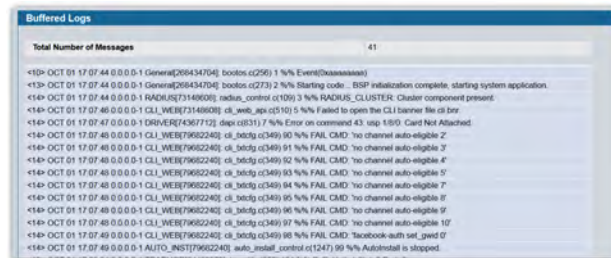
Buffered Logs

| Total Number of Messages | 41 |
|---|---|

<10> OCT 01 17:07:44 0.0.0.0-1 General[268434704]: bootos.c(256) 1 %% Event(0xaaaaaaaa)
<13> OCT 01 17:07:44 0.0.0.0-1 General[268434704]: bootos.c(273) 2 %% Starting code... BSP initialization complete, starting system application.
<14> OCT 01 17:07:44 0.0.0.0-1 RADIUS[73148608]: radius_control.c(109) 3 %% RADIUS_CLUSTER: Cluster component present.
<14> OCT 01 17:07:46 0.0.0.0-1 CLI_WEB[73148608]: cli_web_api.c(510) 5 %% Failed to open the CLI banner file cli.bnr.
<14> OCT 01 17:07:47 0.0.0.0-1 DRIVER[74367712]: dapi.c(831) 7 %% Error on command 43: usp 1/0/0. Card Not Attached.
<14> OCT 01 17:07:48 0.0.0.0-1 CLI_WEB[79682240]: cli_txtcfg.c(349) 90 %% FAIL CMD: 'no channel auto-eligible 2'
<14> OCT 01 17:07:48 0.0.0.0-1 CLI_WEB[79682240]: cli_txtcfg.c(349) 91 %% FAIL CMD: 'no channel auto-eligible 3'
<14> OCT 01 17:07:48 0.0.0.0-1 CLI_WEB[79682240]: cli_txtcfg.c(349) 92 %% FAIL CMD: 'no channel auto-eligible 4'
<14> OCT 01 17:07:48 0.0.0.0-1 CLI_WEB[79682240]: cli_txtcfg.c(349) 93 %% FAIL CMD: 'no channel auto-eligible 5'
<14> OCT 01 17:07:48 0.0.0.0-1 CLI_WEB[79682240]: cli_txtcfg.c(349) 94 %% FAIL CMD: 'no channel auto-eligible 7'
<14> OCT 01 17:07:48 0.0.0.0-1 CLI_WEB[79682240]: cli_txtcfg.c(349) 95 %% FAIL CMD: 'no channel auto-eligible 8'
<14> OCT 01 17:07:48 0.0.0.0-1 CLI_WEB[79682240]: cli_txtcfg.c(349) 96 %% FAIL CMD: 'no channel auto-eligible 9'
<14> OCT 01 17:07:48 0.0.0.0-1 CLI_WEB[79682240]: cli_txtcfg.c(349) 97 %% FAIL CMD: 'no channel auto-eligible 10'
<14> OCT 01 17:07:49 0.0.0.0-1 CLI_WEB[79682240]: cli_txtcfg.c(349) 98 %% FAIL CMD: 'facebook-auth set_gwid 0'
<14> OCT 01 17:07:49 0.0.0.0-1 AUTO_INST[79682240]: auto_install_control.c(1247) 99 %% AutoInstall is stopped.
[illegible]